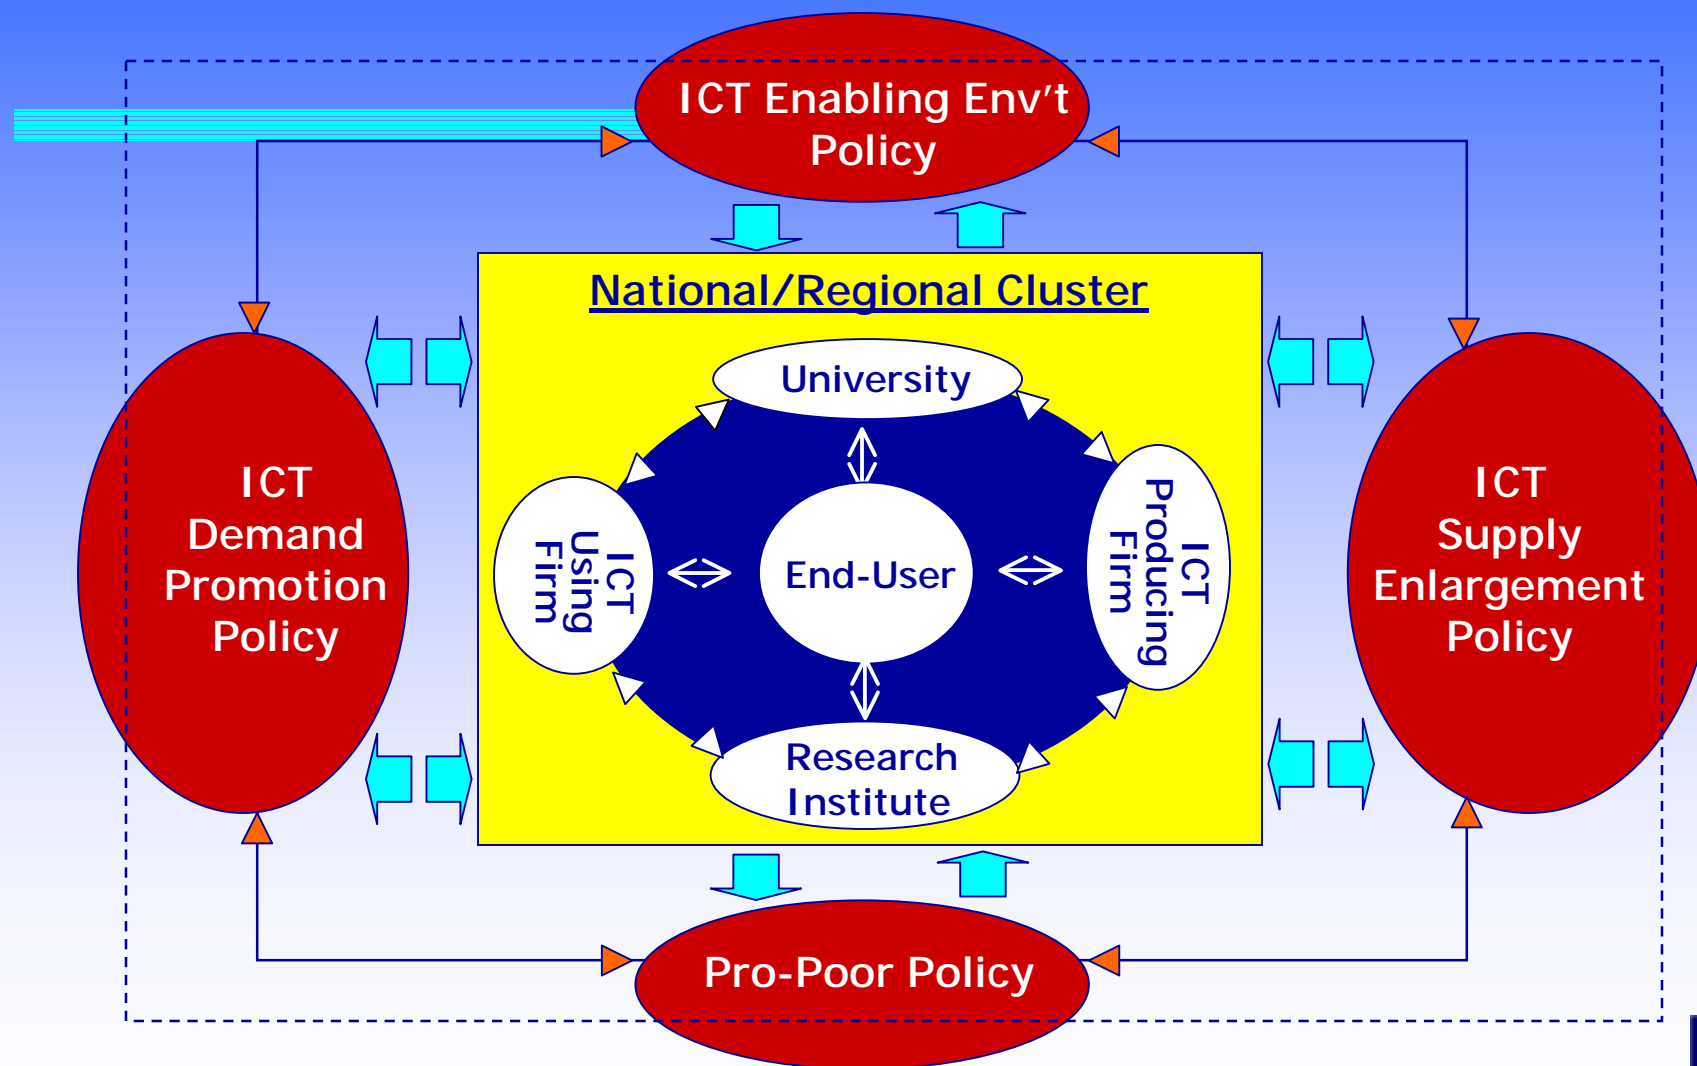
ICT Enabling Env't Policy

National/Regional Cluster

ICT Demand Promotion Policy

University

ICT Using Firm

End-User

ICT Producing Firm

Research Institute

ICT Supply Enlargement Policy

Pro-Poor Policy